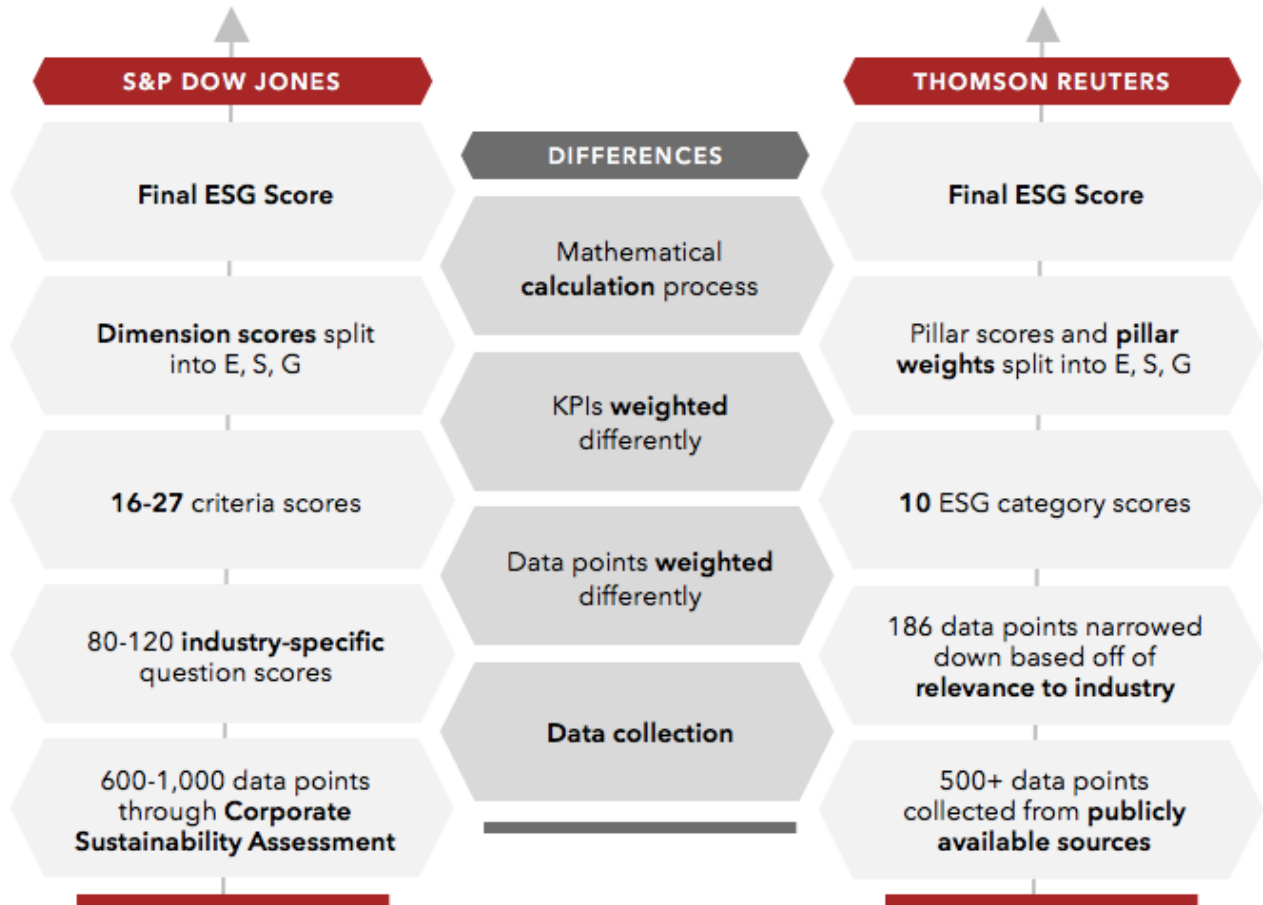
S&P DOW JONES

Final ESG Score

Dimension scores split into E, S, G

16-27 criteria scores

80-120 industry-specific question scores

600-1,000 data points through Corporate Sustainability Assessment

DIFFERENCES

Mathematical calculation process

KPIs weighted differently

Data points weighted differently

Data collection

THOMSON REUTERS

Final ESG Score

Pillar scores and pillar weights split into E, S, G

10 ESG category scores

186 data points narrowed down based off of relevance to industry

500+ data points collected from publicly available sources